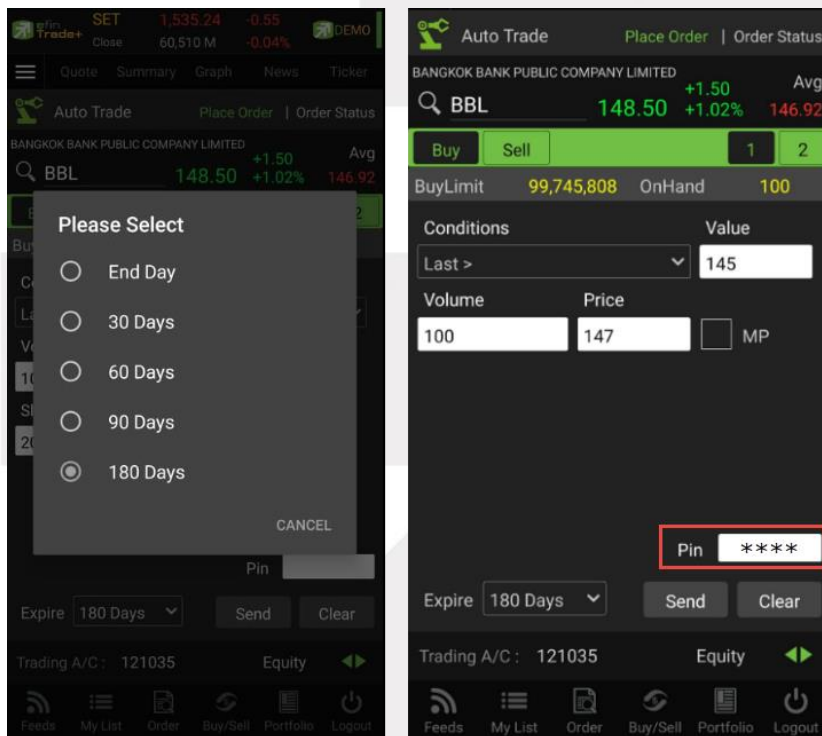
efin Trade+ SET Close 1,535.24 60,510 M -0.55 -0.04% DEMO

Quote Summary Graph News Ticker

Auto Trade Place Order | Order Status

BANGKOK BANK PUBLIC COMPANY LIMITED

BBL 148.50 +1.50 +1.02% Avg 146.92

Please Select

End Day

30 Days

60 Days

90 Days

180 Days

CANCEL

Pin

Expire 180 Days Send Clear

Trading A/C : 121035 Equity

Feeds My List Order Buy/Sell Portfolio Logout

Auto Trade Place Order | Order Status

BANGKOK BANK PUBLIC COMPANY LIMITED

BBL 148.50 +1.50 +1.02% Avg 146.92

Buy Sell 1 2

BuyLimit 99,745,808 OnHand 100

Conditions Value

Last > 145

Volume Price

100 147 MP

Pin ****

Expire 180 Days Send Clear

Trading A/C : 121035 Equity

Feeds My List Order Buy/Sell Portfolio Logout